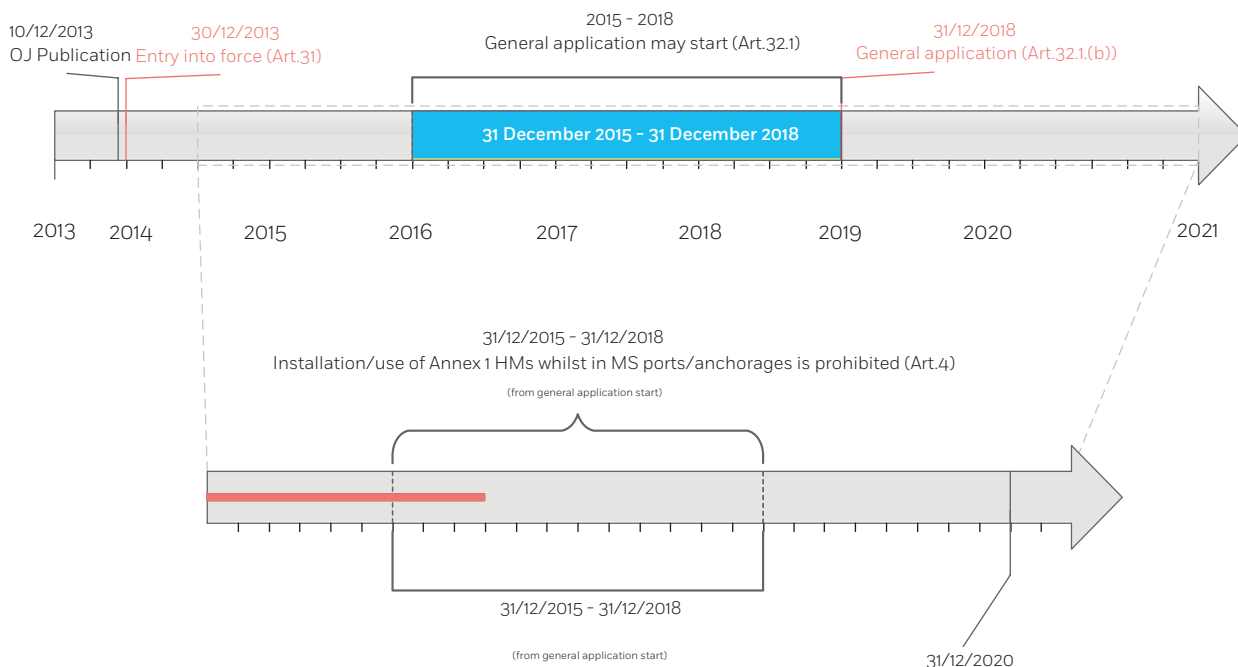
10/12/2013
OJ Publication

30/12/2013
Entry into force (Art.31)

2015 - 2018
General application may start (Art.32.1)

31/12/2018
General application (Art.32.1.(b))

31 December 2015 - 31 December 2018

2013 2014 2015 2016 2017 2018 2019 2020 2021

31/12/2015 - 31/12/2018
Installation/use of Annex 1 HMs whilst in MS ports/anchorages is prohibited (Art.4)

(from general application start)

31/12/2015 - 31/12/2018

(from general application start)

31/12/2020